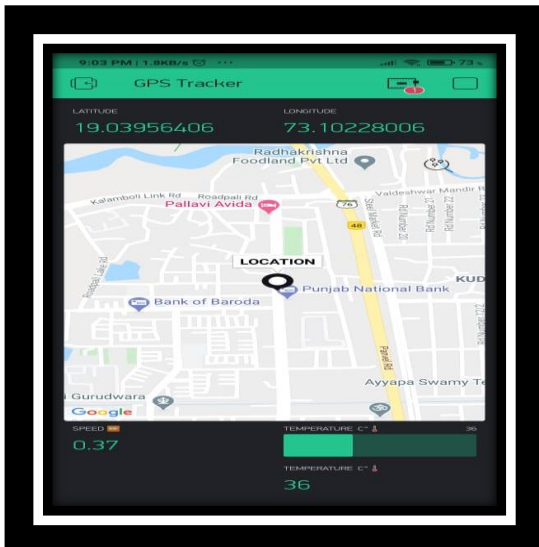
9:03 PM | 1.8KB/s ⏰ ···

GPS Tracker

LATITUDE
19.03956406

LONGITUDE
73.10228006

Radhakrishna Foodland Pvt Ltd
Kalamboli Link Rd
Roadpali Rd
Valdeshwar Mandir R
Pallavi Avida
76
48
LOCATION
KUD
Punjab National Bank
Bank of Baroda
Ayyapa Swamy Te
Gurudwara
Google

SPEED
0.37

TEMPERATURE C°
36

TEMPERATURE C°
36